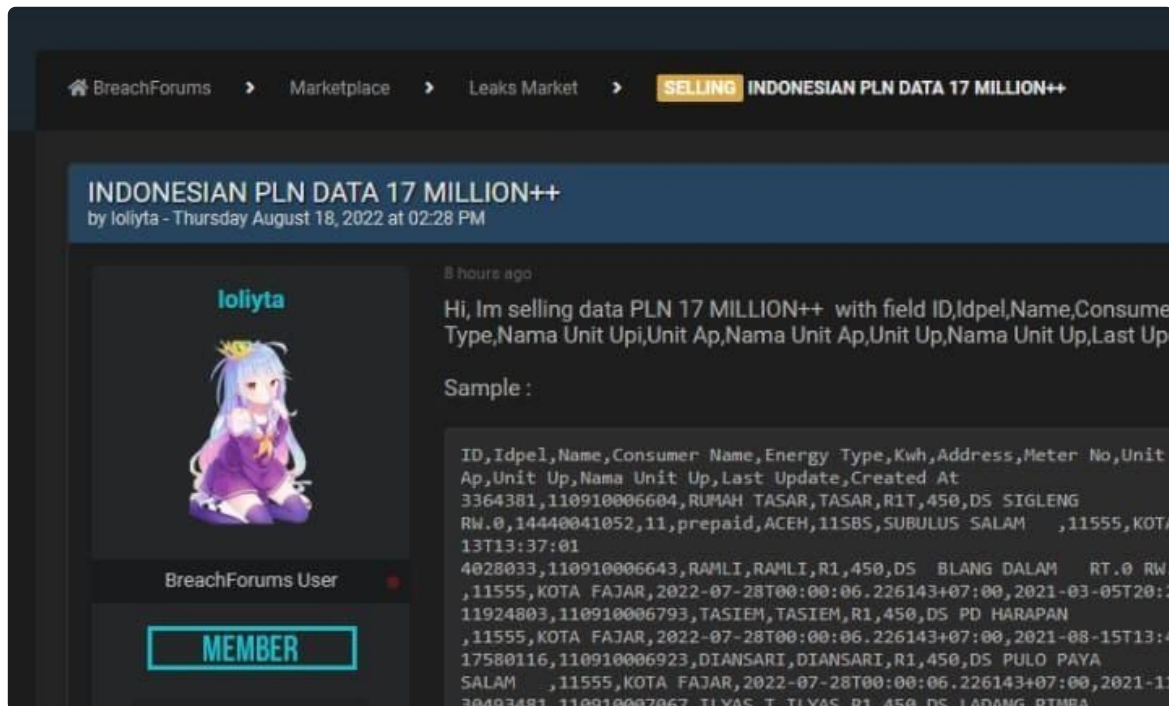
BreachForums > Marketplace > Leaks Market > SELLING INDONESIAN PLN DATA 17 MILLION++

INDONESIAN PLN DATA 17 MILLION++
by loliyta - Thursday August 18, 2022 at 02:28 PM

loliyta

BreachForums User

MEMBER

8 hours ago

Hi, Im selling data PLN 17 MILLION++ with field ID,Idpel,Name,Consume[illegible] Type,Nama Unit Upi,Unit Ap,Nama Unit Ap,Unit Up,Nama Unit Up,Last Up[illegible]

Sample :

ID,Idpel,Name,Consumer Name,Energy Type,Kwh,Address,Meter No,Unit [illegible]
Ap,Unit Up,Nama Unit Up,Last Update,Created At
3364381,110910006604,RUMAH TASAR,TASAR,R1T,450,DS SIGLENG
RW.0,14440041052,11,prepaid,ACEH,11SBS,SUBULUS SALAM ,11555,KOT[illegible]
13T13:37:01
4028033,110910006643,RAMLI,RAMLI,R1,450,DS BLANG DALAM RT.0 RW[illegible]
,11555,KOTA FAJAR,2022-07-28T00:00:06.226143+07:00,2021-03-05T20:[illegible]
11924803,110910006793,TASIEM,TASIEM,R1,450,DS PD HARAPAN
,11555,KOTA FAJAR,2022-07-28T00:00:06.226143+07:00,2021-08-15T13:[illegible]
17580116,110910006923,DIANSARI,DIANSARI,R1,450,DS PULO PAYA
SALAM ,11555,KOTA FAJAR,2022-07-28T00:00:06.226143+07:00,2021-1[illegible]
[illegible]